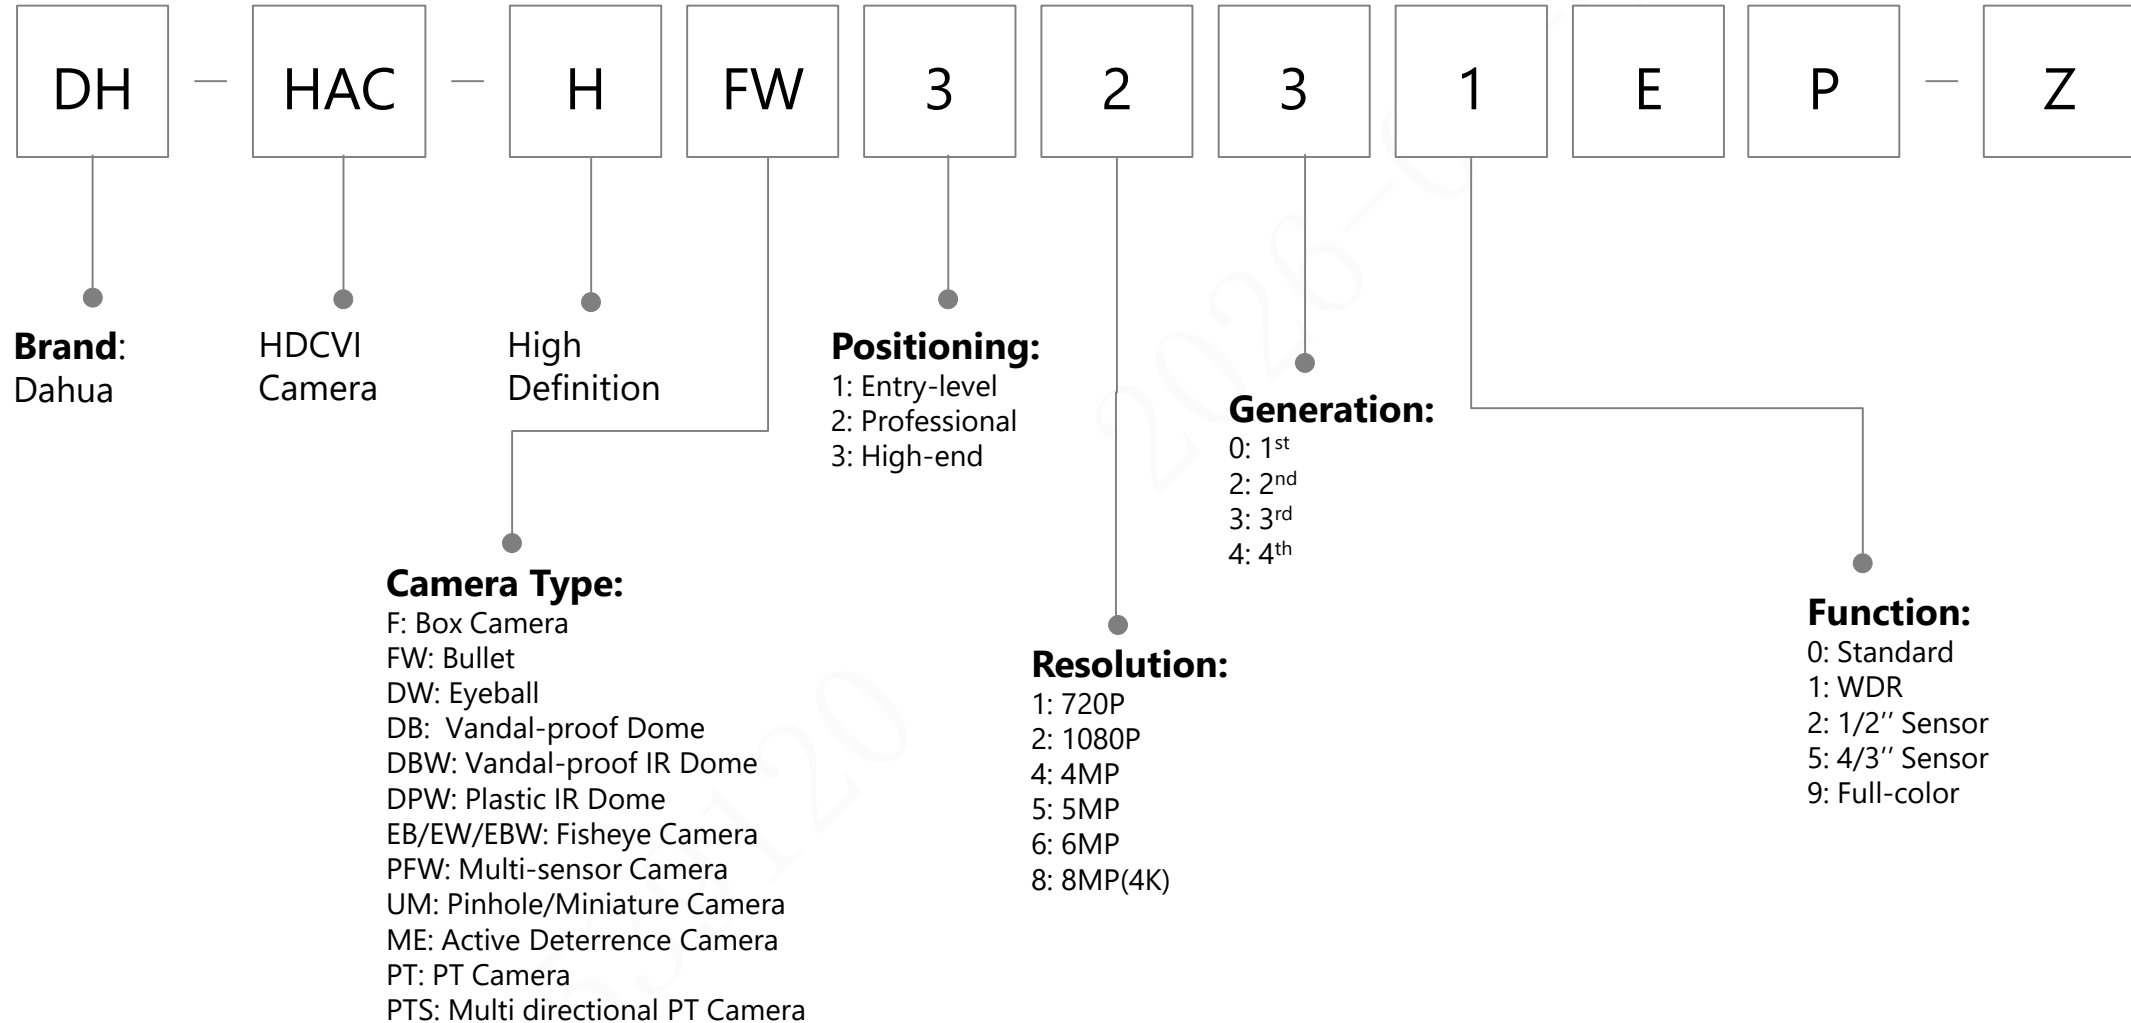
DH — HAC — H FW 3 2 3 1 E P — Z

**Brand**: Dahua

HDCVI Camera

High Definition

**Positioning:**
1: Entry-level
2: Professional
3: High-end

**Generation:**
0: 1$^{st}$
2: 2$^{nd}$
3: 3$^{rd}$
4: 4$^{th}$

**Camera Type:**
F: Box Camera
FW: Bullet
DW: Eyeball
DB: Vandal-proof Dome
DBW: Vandal-proof IR Dome
DPW: Plastic IR Dome
EB/EW/EBW: Fisheye Camera
PFW: Multi-sensor Camera
UM: Pinhole/Miniature Camera
ME: Active Deterrence Camera
PT: PT Camera
PTS: Multi directional PT Camera

**Resolution:**
1: 720P
2: 1080P
4: 4MP
5: 5MP
6: 6MP
8: 8MP(4K)

**Function:**
0: Standard
1: WDR
2: 1/2'' Sensor
5: 4/3'' Sensor
9: Full-color